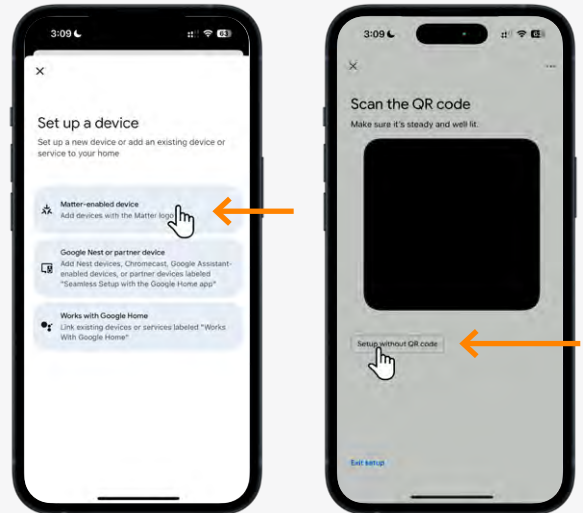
3:09

×

Set up a device

Set up a new device or add an existing device or service to your home

Matter-enabled device
Add devices with the Matter logo

Google Nest or partner device
Add Nest devices, Chromecast, Google Assistant-enabled devices, or partner devices labeled "Seamless Setup with the Google Home app"

Works with Google Home
Link existing devices or services labeled "Works With Google Home"

3:09

×

Scan the QR code

Make sure it's steady and well lit.

Setup without QR code

Exit setup